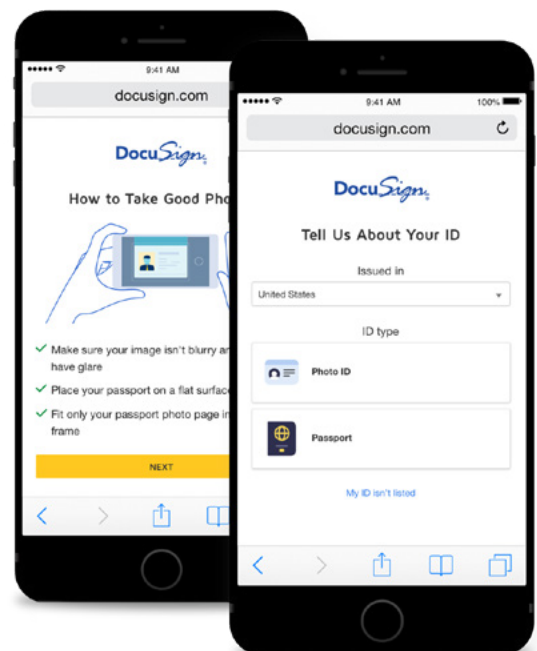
9:41 AM

docusign.com

DocuSign

How to Take Good Pho

Make sure your image isn't blurry an have glare

Place your passport on a flat surface

Fit only your passport photo page in frame

NEXT

9:41 AM

100%

docusign.com

DocuSign

Tell Us About Your ID

Issued in

United States

ID type

Photo ID

Passport

My ID isn't listed